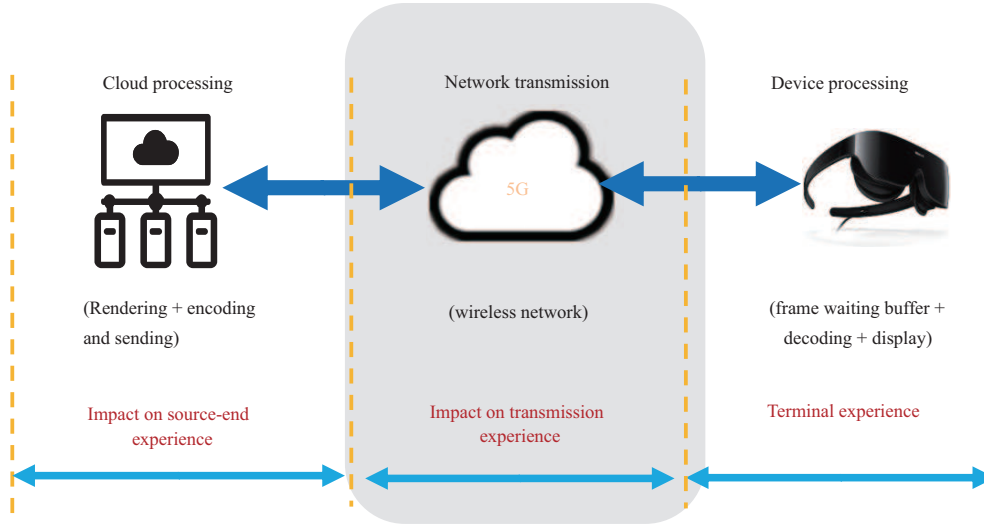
Cloud processing

Network transmission

Device processing

5G

(Rendering + encoding and sending)

(wireless network)

(frame waiting buffer + decoding + display)

Impact on source-end experience

Impact on transmission experience

Terminal experience